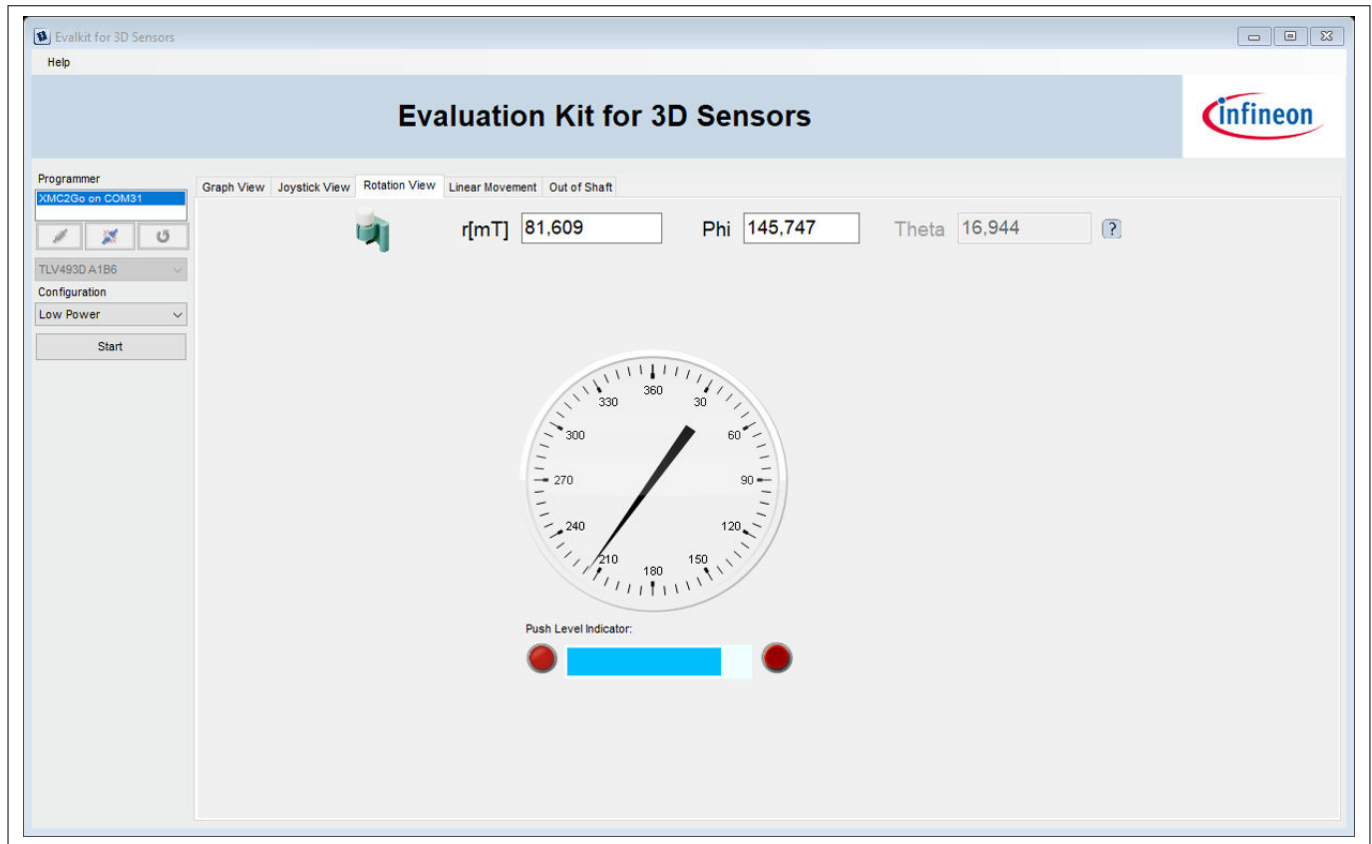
Evalkit for 3D Sensors

Help

Evaluation Kit for 3D Sensors

infineon

Programmer

XMC2Go on COM31

TLV493D A1B6

Configuration

Low Power

Start

Graph View | Joystick View | Rotation View | Linear Movement | Out of Shaft

r[mT] 81,609

Phi 145,747

Theta 16,944

?

360
30
60
90
120
150
180
210
240
270
300
330

Push Level Indicator: